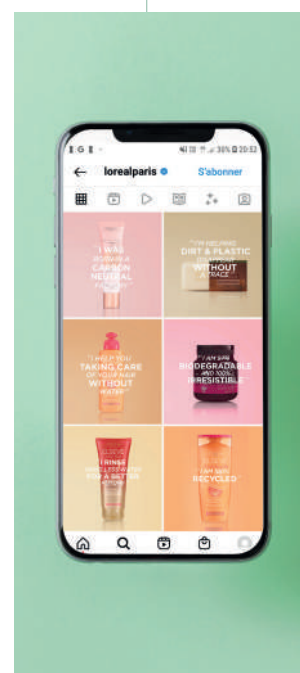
lorealparis
S'abonner

I WAS BORN IN A CARBON NEUTRAL FACTORY

"I'M HELPING DIRT & PLASTIC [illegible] WITHOUT A TRACE"

"I HELP YOU TAKING CARE OF YOUR HAIR WITHOUT WATER"

"I AM 98% BIODEGRADABLE AND 100% IRRESISTIBLE"

"I RINSE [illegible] FOR A BETTER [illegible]"

"I AM 100% RECYCLED"